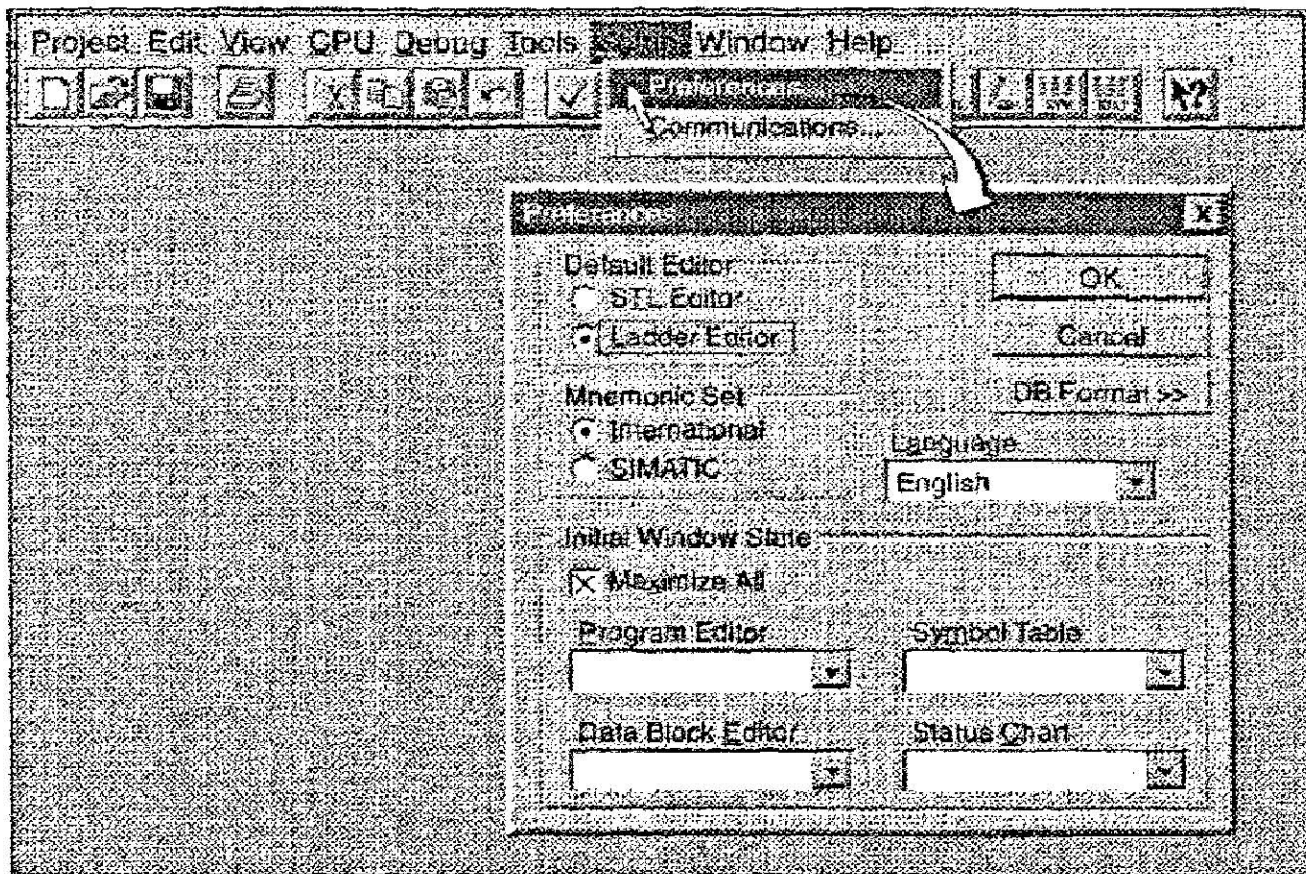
Project Edit View CPU Debug Tools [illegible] Window Help

Preferences...
Communications...

Preferences

Default Editor
STL Editor
Ladder Editor

OK
Cancel
DB Format >>

Mnemonic Set
International
SIMATIC

Language
English

Initial Window State
Maximize All

Program Editor
Symbol Table

Data Block Editor
Status Chart